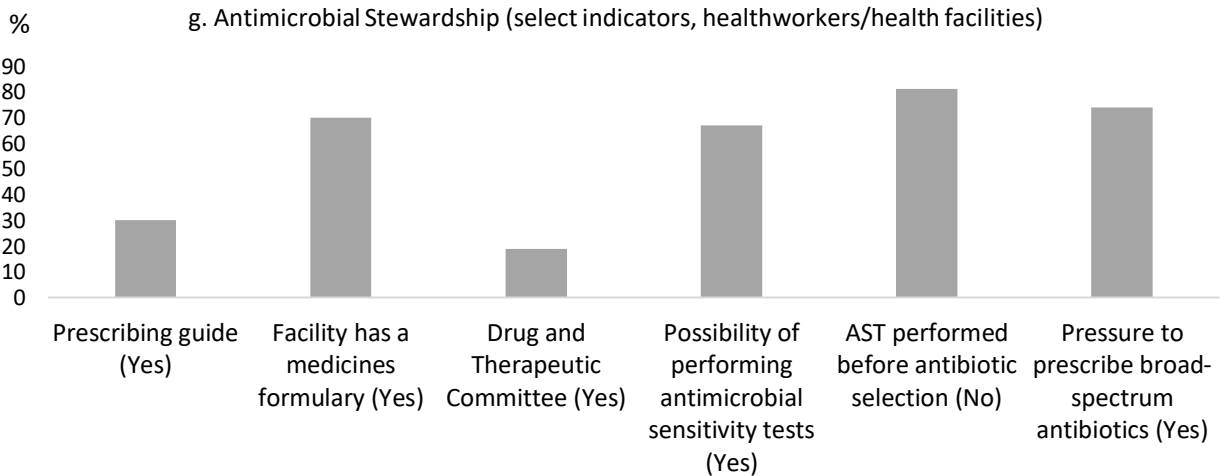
%

g. Antimicrobial Stewardship (select indicators, healthworkers/health facilities)

90
80
70
60
50
40
30
20
10
0

Prescribing guide (Yes)

Facility has a medicines formulary (Yes)

Drug and Therapeutic Committee (Yes)

Possibility of performing antimicrobial sensitivity tests (Yes)

AST performed before antibiotic selection (No)

Pressure to prescribe broad-spectrum antibiotics (Yes)